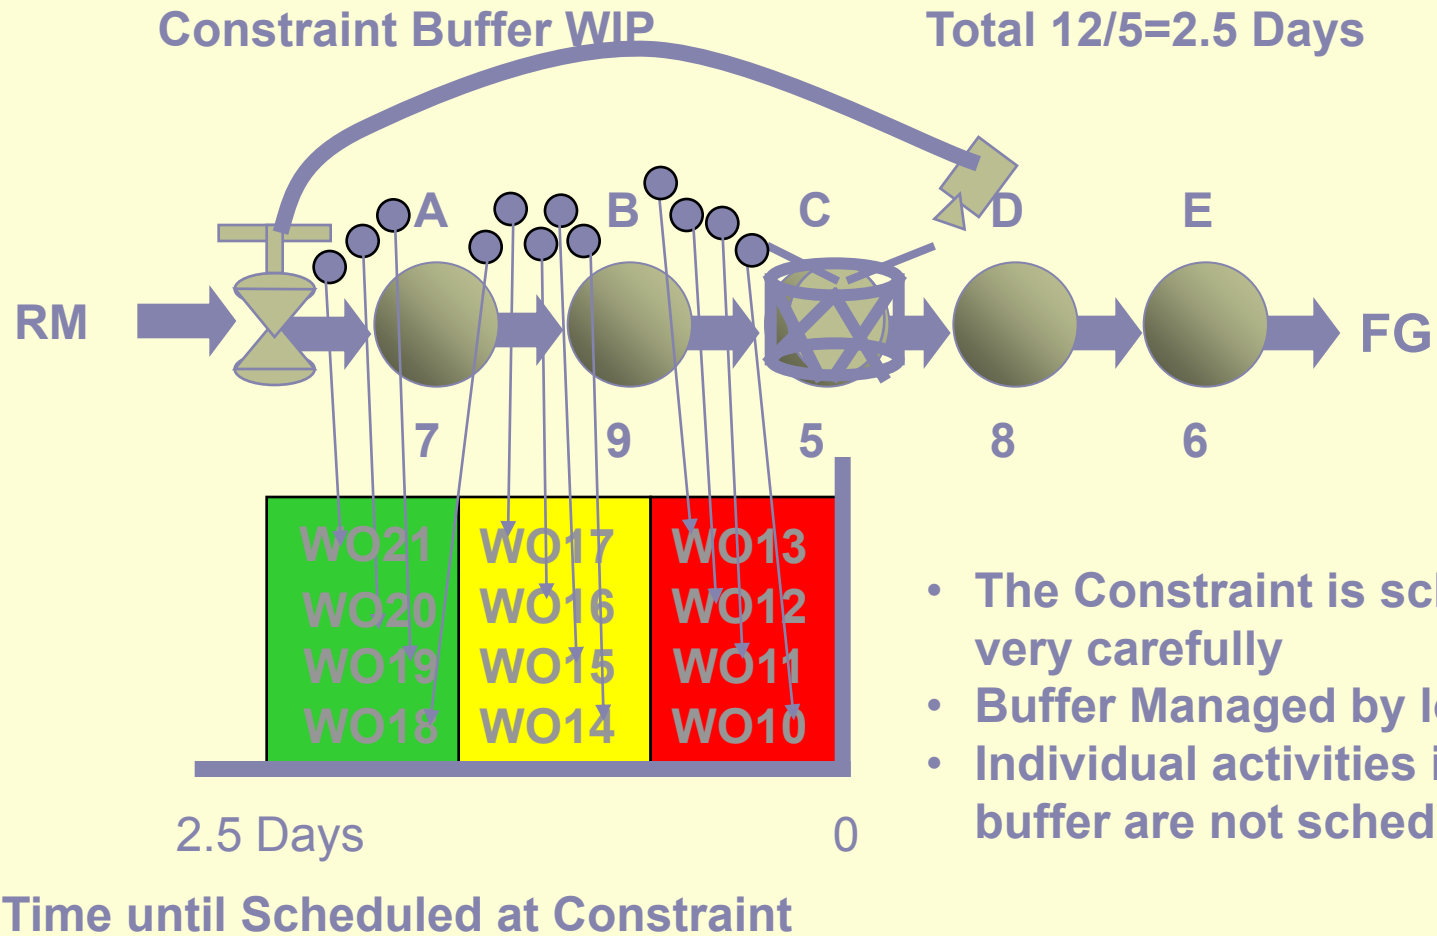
Constraint Buffer WIP

Total 12/5=2.5 Days

A B C D E

RM

FG

7 9 5 8 6

| WO21 | WO17 | WO13 |
|---|---|---|
| WO20 | WO16 | WO12 |
| WO19 | WO15 | WO11 |
| WO18 | WO14 | WO10 |

2.5 Days

0

Time until Scheduled at Constraint

• The Constraint is sc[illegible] very carefully
• Buffer Managed by l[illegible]
• Individual activities i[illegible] buffer are not sched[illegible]